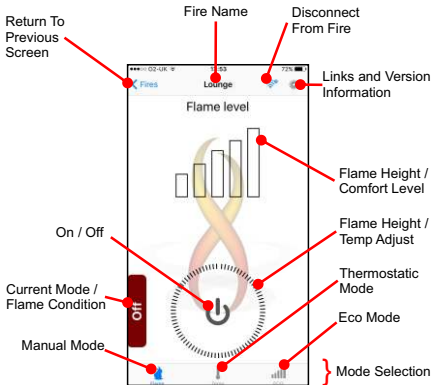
Return To Previous Screen

Fire Name

Disconnect From Fire

●●●○○ O2-UK 15:53 72%

< Fires

Lounge

Links and Version Information

Flame level

Flame Height / Comfort Level

On / Off

Flame Height / Temp Adjust

Current Mode / Flame Condition

Off

Thermostatic Mode

Eco Mode

Manual Mode

Mode Selection